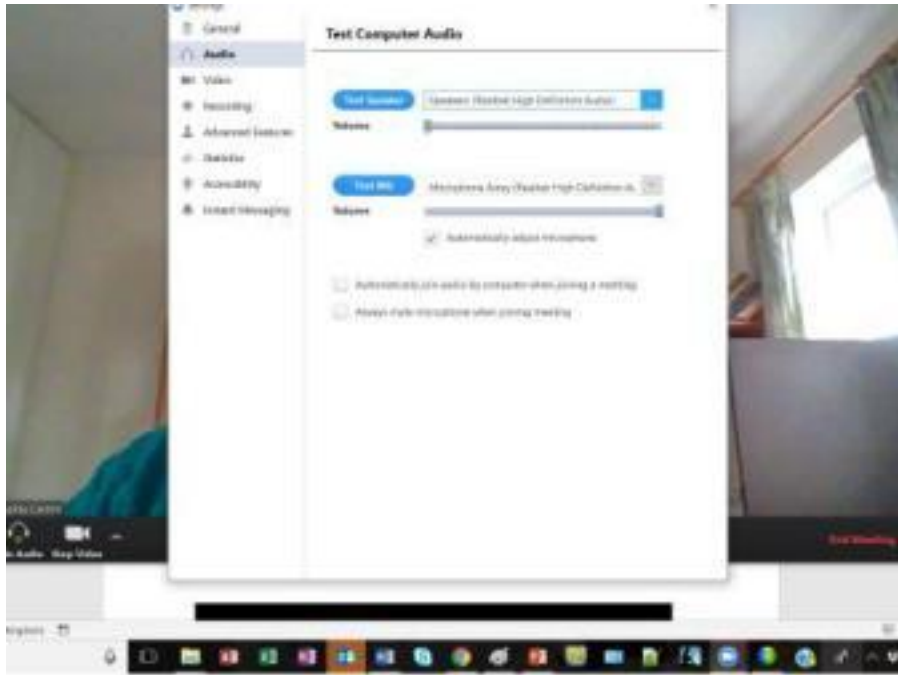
Settings
General
Audio
Video
Recording
Advanced Features
Statistics
Accessibility
Instant Messaging

Test Computer Audio

Test Speaker
Speakers (Realtek High Definition Audio)
Volume

Test Mic
Microphone Array (Realtek High Definition A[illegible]
Volume
Automatically adjust microphone

Automatically join audio by computer when joining a meeting
Always mute microphone when joining meeting

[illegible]
Audio
Stop Video
End Meeting
Anytime